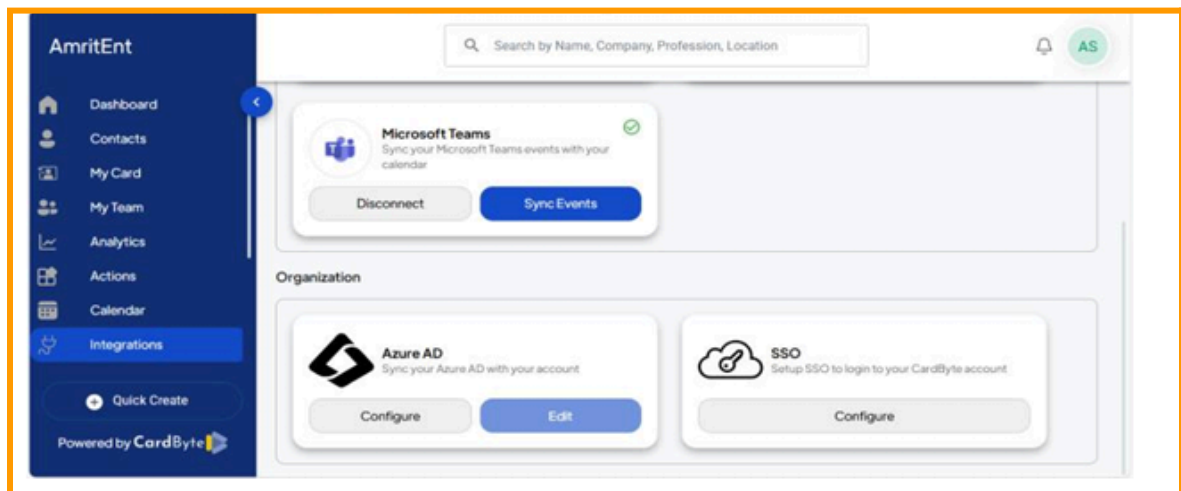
AmritEnt

Dashboard
Contacts
My Card
My Team
Analytics
Actions
Calendar
Integrations

Quick Create

Powered by CardByte

Search by Name, Company, Profession, Location

AS

Microsoft Teams
Sync your Microsoft Teams events with your calendar

Disconnect
Sync Events

Organization

Azure AD
Sync your Azure AD with your account

Configure
Edit

SSO
Setup SSO to login to your CardByte account

Configure